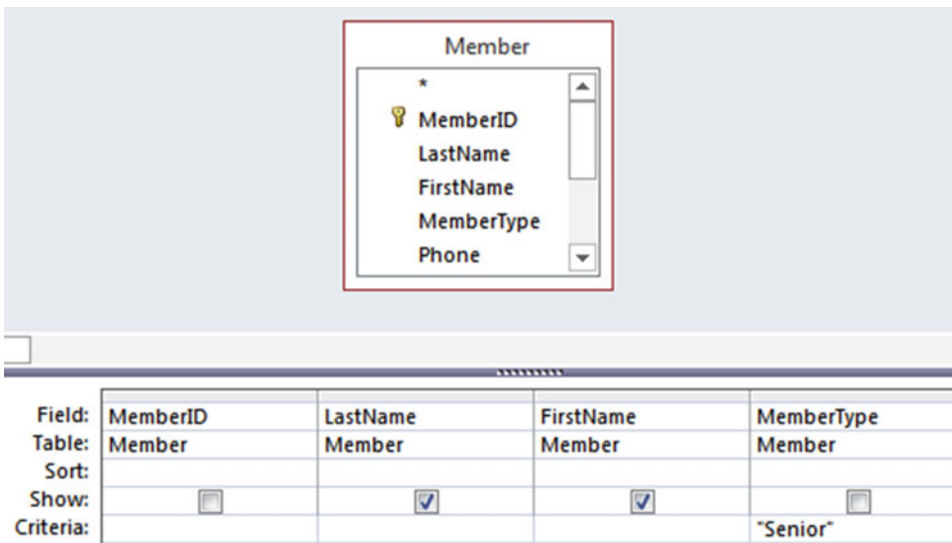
Member

*
MemberID
LastName
FirstName
MemberType
Phone

| Field: | MemberID | LastName | FirstName | MemberType |
|---|---|---|---|---|
| Table: | Member | Member | Member | Member |
| Sort: | | | | |
| Show: | ☐ | ☑ | ☑ | ☐ |
| Criteria: | | | | "Senior" |